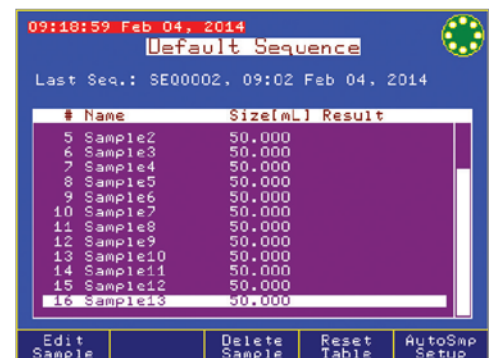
09:18:59 Feb 04, 2014
Default Sequence

Last Seq.: SE00002, 09:02 Feb 04, 2014

| # | Name | Size[mL] | Result |
|---|---|---|---|
| 5 | Sample2 | 50.000 | |
| 6 | Sample3 | 50.000 | |
| 7 | Sample4 | 50.000 | |
| 8 | Sample5 | 50.000 | |
| 9 | Sample6 | 50.000 | |
| 10 | Sample7 | 50.000 | |
| 11 | Sample8 | 50.000 | |
| 12 | Sample9 | 50.000 | |
| 13 | Sample10 | 50.000 | |
| 14 | Sample11 | 50.000 | |
| 15 | Sample12 | 50.000 | |
| 16 | Sample13 | 50.000 | |

Edit Sample | Delete Sample | Reset Table | AutoSmp Setup